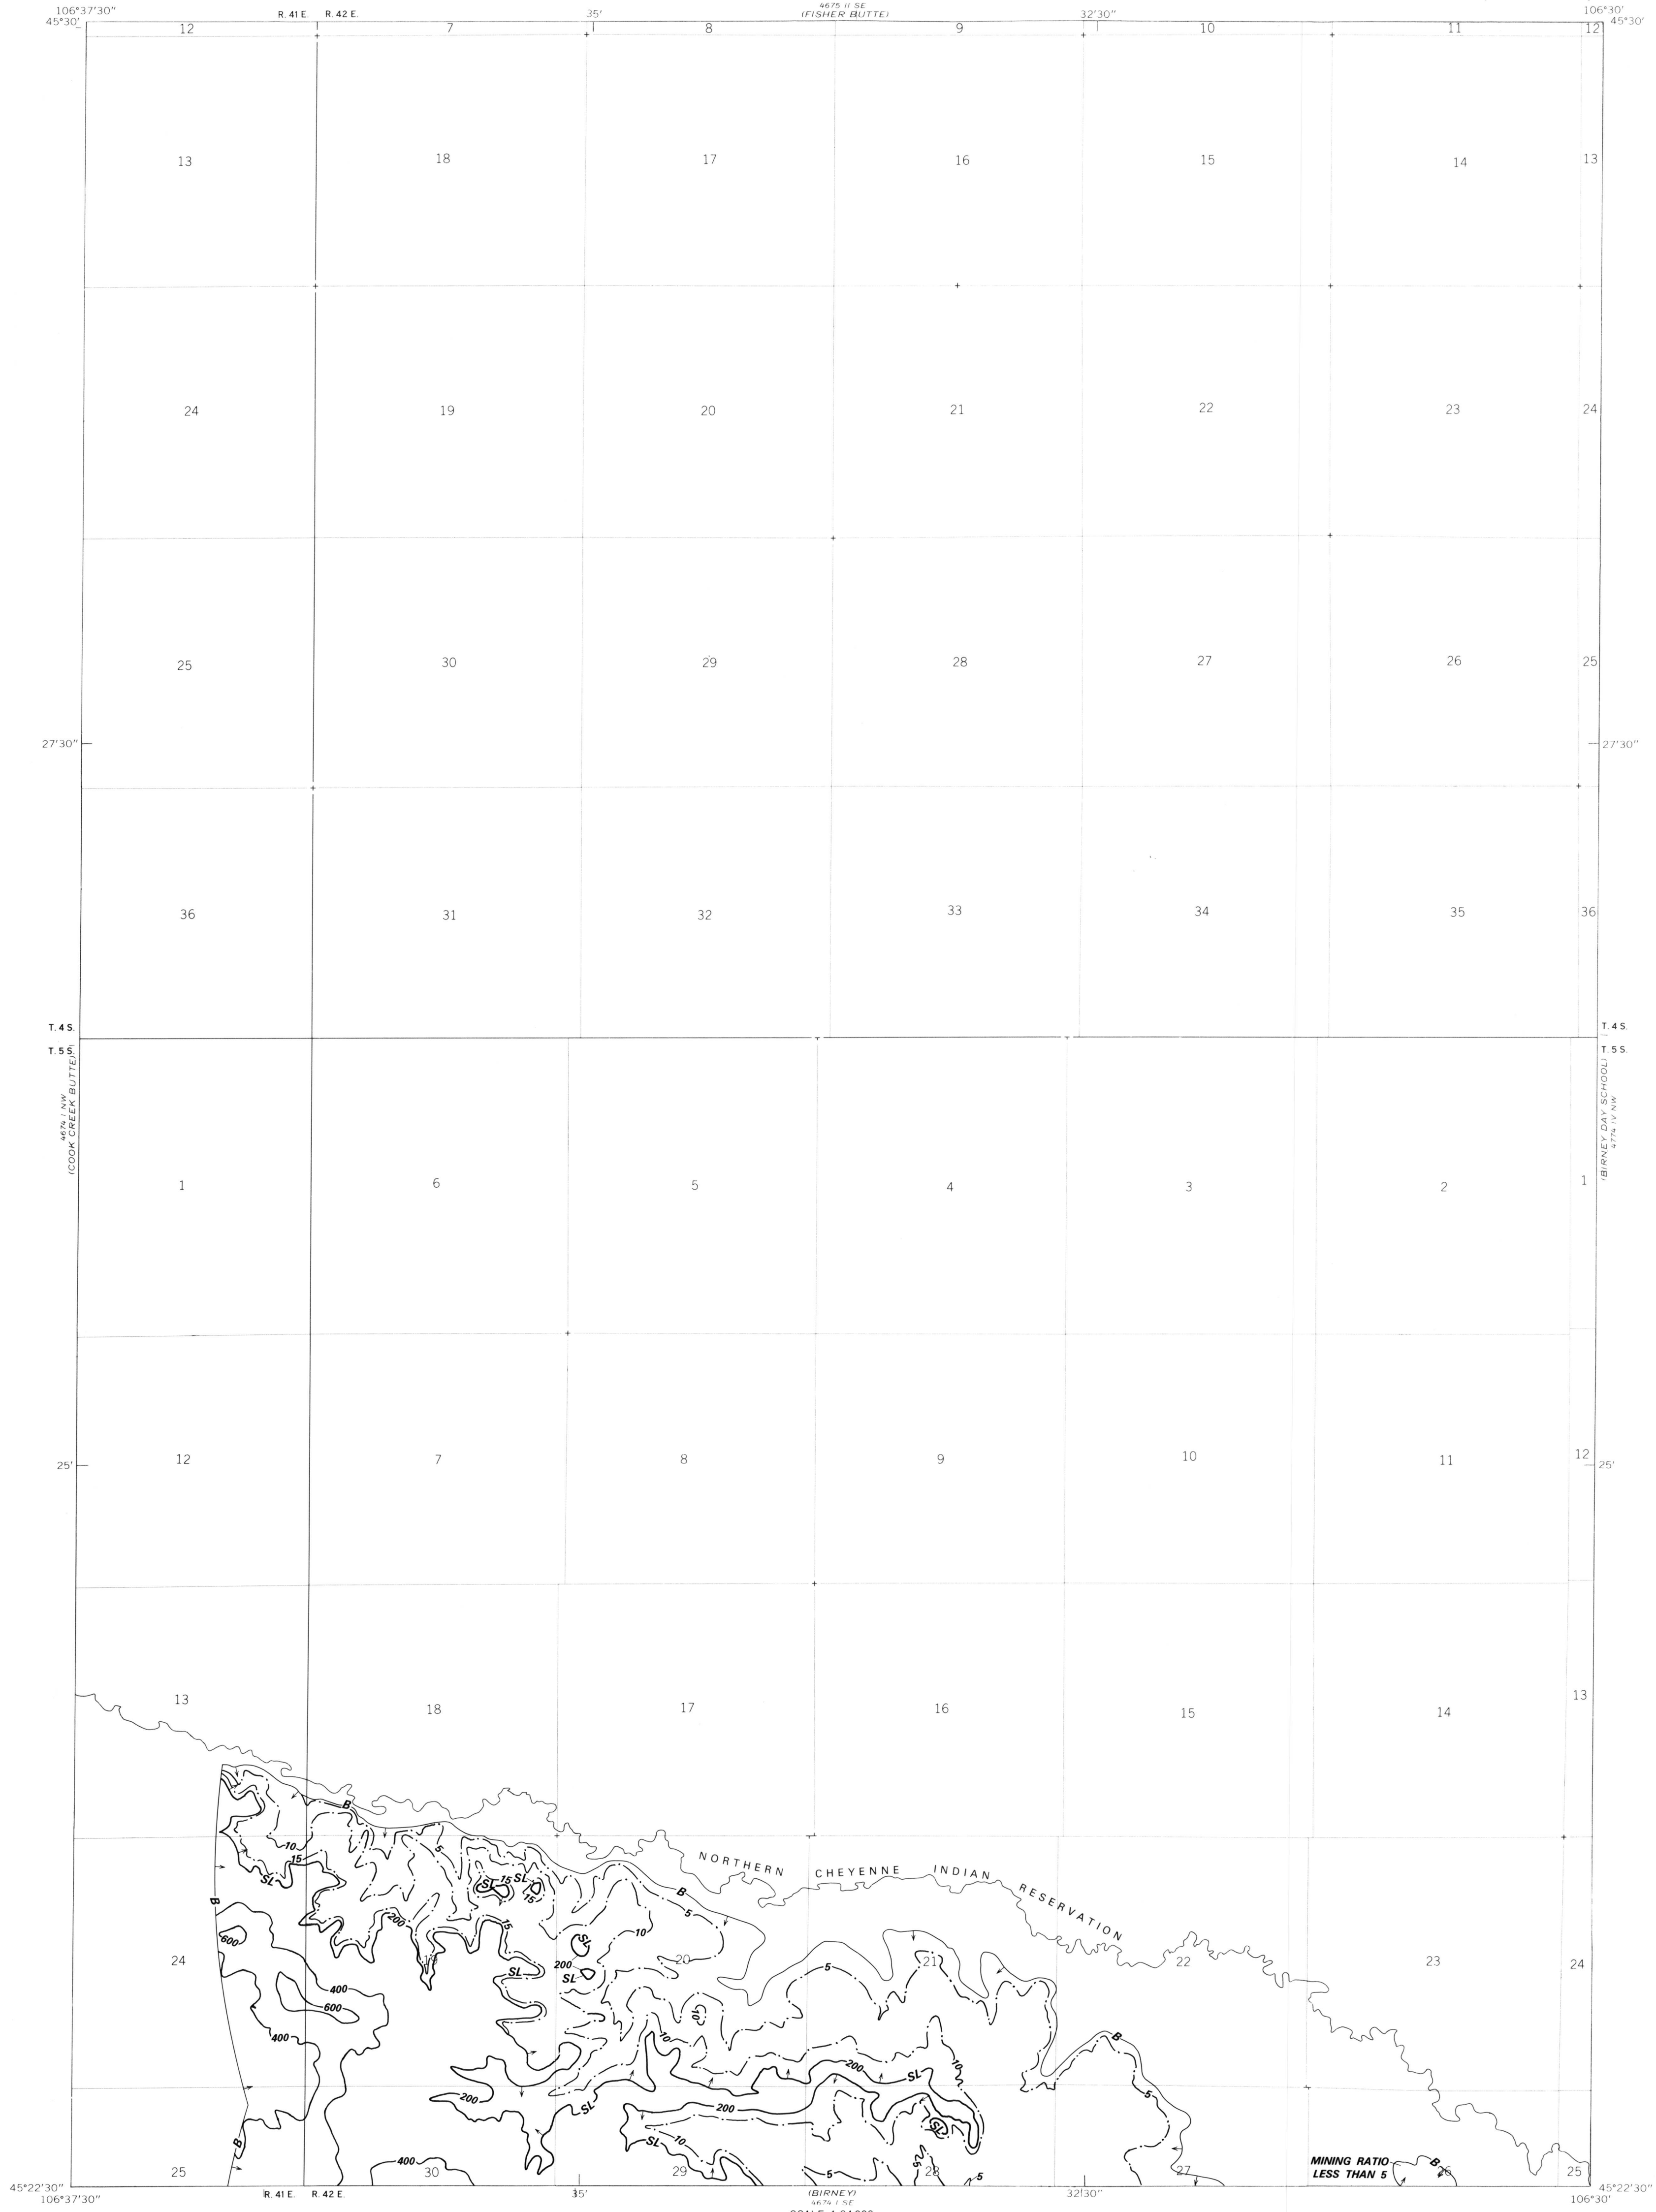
106°37'30"
45°30'
R. 41 E. R. 42 E.
35'
4675 II SE
(FISHER BUTTE)
32'30"
106°30'
45°30'

12 7 8 9 10 11 12
13 18 17 16 15 14 13
24 19 20 21 22 23 24
25 30 29 28 27 26 25

27'30"
27'30"

36 31 32 33 34 35 36

T. 4 S.
T. 5 S.
T. 4 S.
T. 5 S.

4674 I NW
(COOK CREEK BUTTE)

(BIRNEY DAY SCHOOL)
4774 IV NW

1 6 5 4 3 2 1

25'
12 7 8 9 10 11 12
25'

13 18 17 16 15 14 13

NORTHERN CHEYENNE INDIAN RESERVATION

B
10
15
SL
5
200
600
400
20
21
22
23
24
SL
15
10
5
200
SL
10
B
5

MINING RATIO LESS THAN 5

25 30 29 28 27 26 25

45°22'30"
106°37'30"
R. 41 E. R. 42 E.
35'
(BIRNEY)
4674 I SE
32'30"
45°22'30"
106°30'